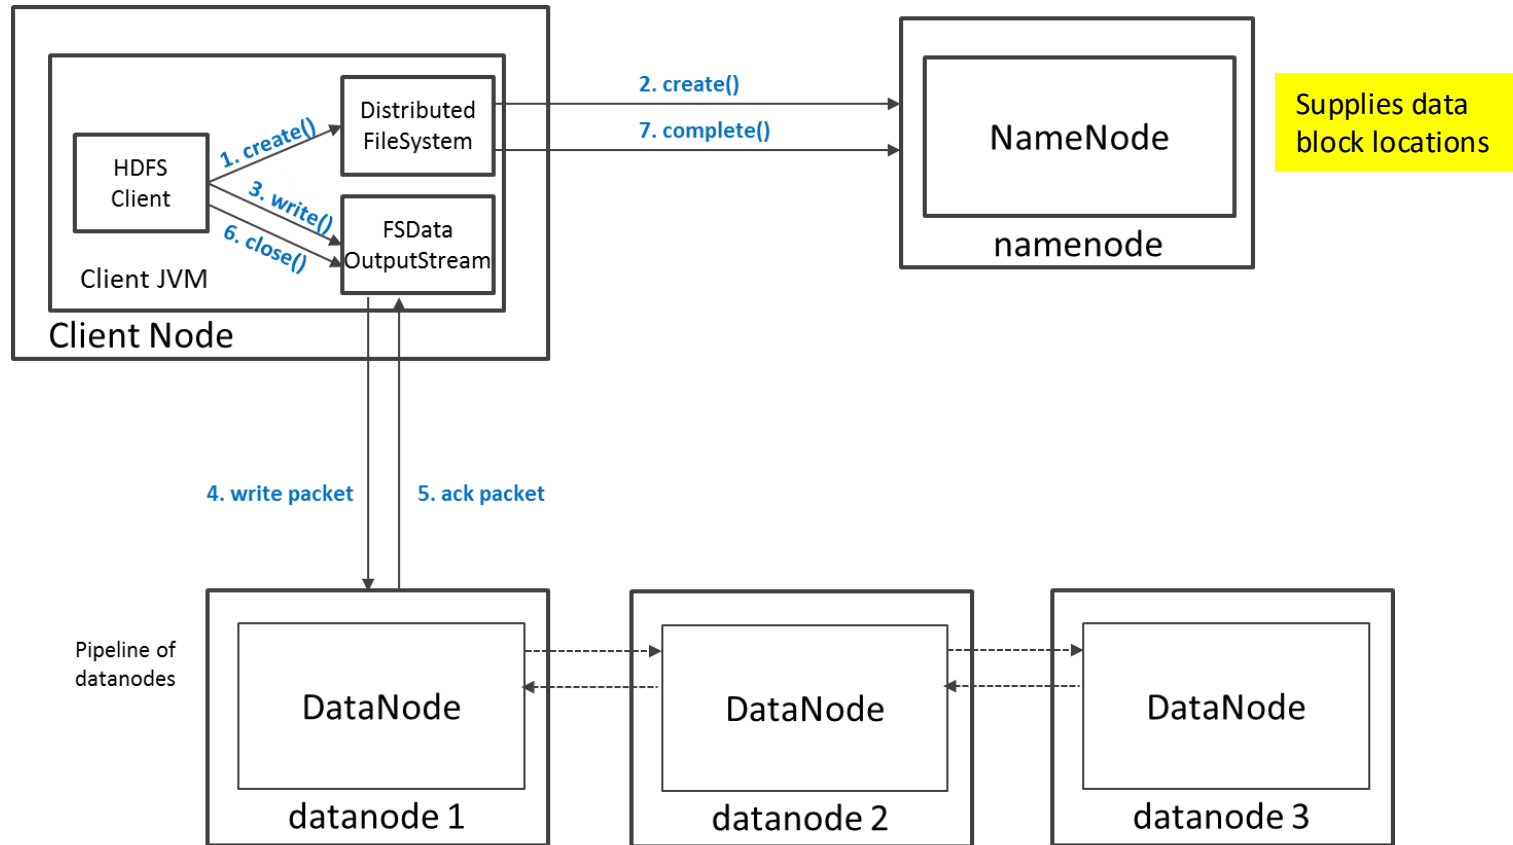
HDFS Client

1. create()

Distributed FileSystem

3. write()

6. close()

FSData OutputStream

Client JVM

Client Node

2. create()

7. complete()

NameNode

namenode

Supplies data block locations

4. write packet

5. ack packet

Pipeline of datanodes

DataNode

datanode 1

DataNode

datanode 2

DataNode

datanode 3